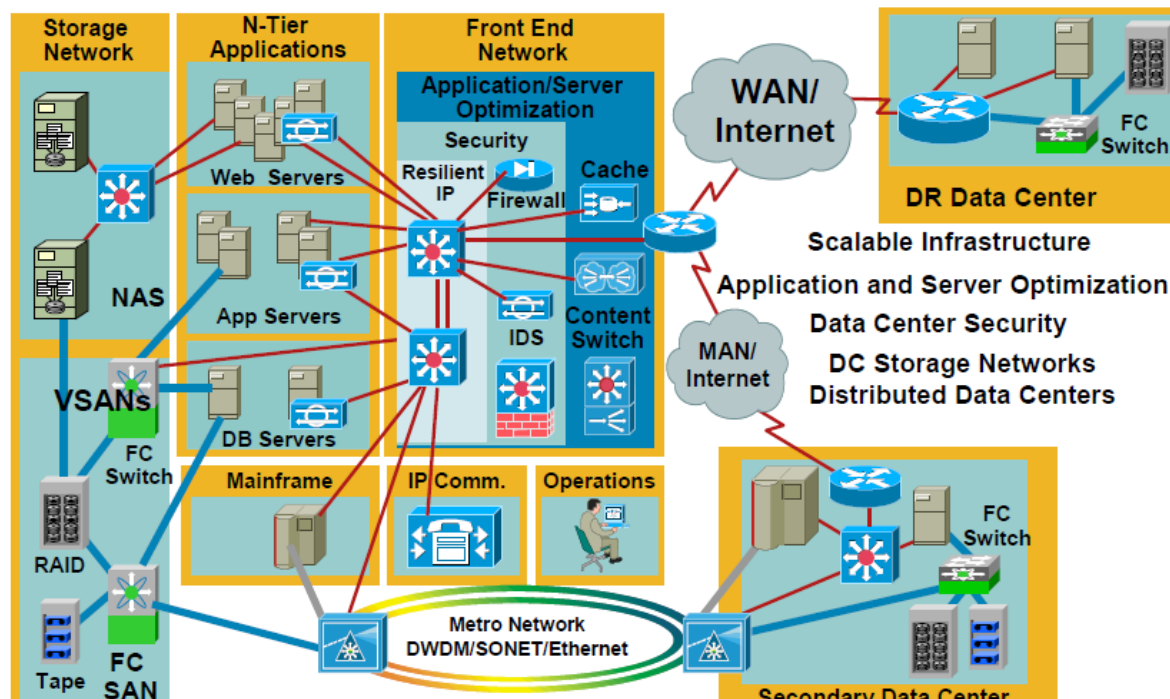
Storage Network

N-Tier Applications

Front End Network

Application/Server Optimization

Security

Resilient IP

Firewall

Cache

Web Servers

App Servers

DB Servers

NAS

VSANs

FC Switch

RAID

Tape

FC SAN

IDS

Content Switch

Mainframe

IP Comm.

Operations

WAN/ Internet

FC Switch

DR Data Center

Scalable Infrastructure

Application and Server Optimization

Data Center Security

DC Storage Networks

Distributed Data Centers

MAN/ Internet

FC Switch

Metro Network DWDM/SONET/Ethernet

Secondary Data Center